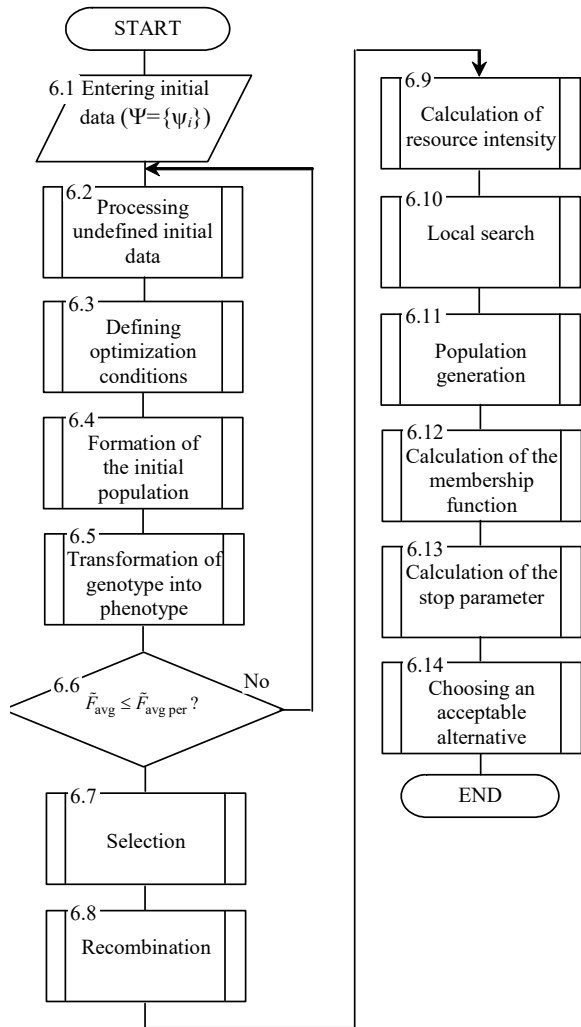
START

6.1 Entering initial data ($\Psi=\{\psi_i\}$)

6.2 Processing undefined initial data

6.3 Defining optimization conditions

6.4 Formation of the initial population

6.5 Transformation of genotype into phenotype

6.6 $\tilde{F}_{\text{avg}} \le \tilde{F}_{\text{avg per}}$ ?

No

6.7 Selection

6.8 Recombination

6.9 Calculation of resource intensity

6.10 Local search

6.11 Population generation

6.12 Calculation of the membership function

6.13 Calculation of the stop parameter

6.14 Choosing an acceptable alternative

END